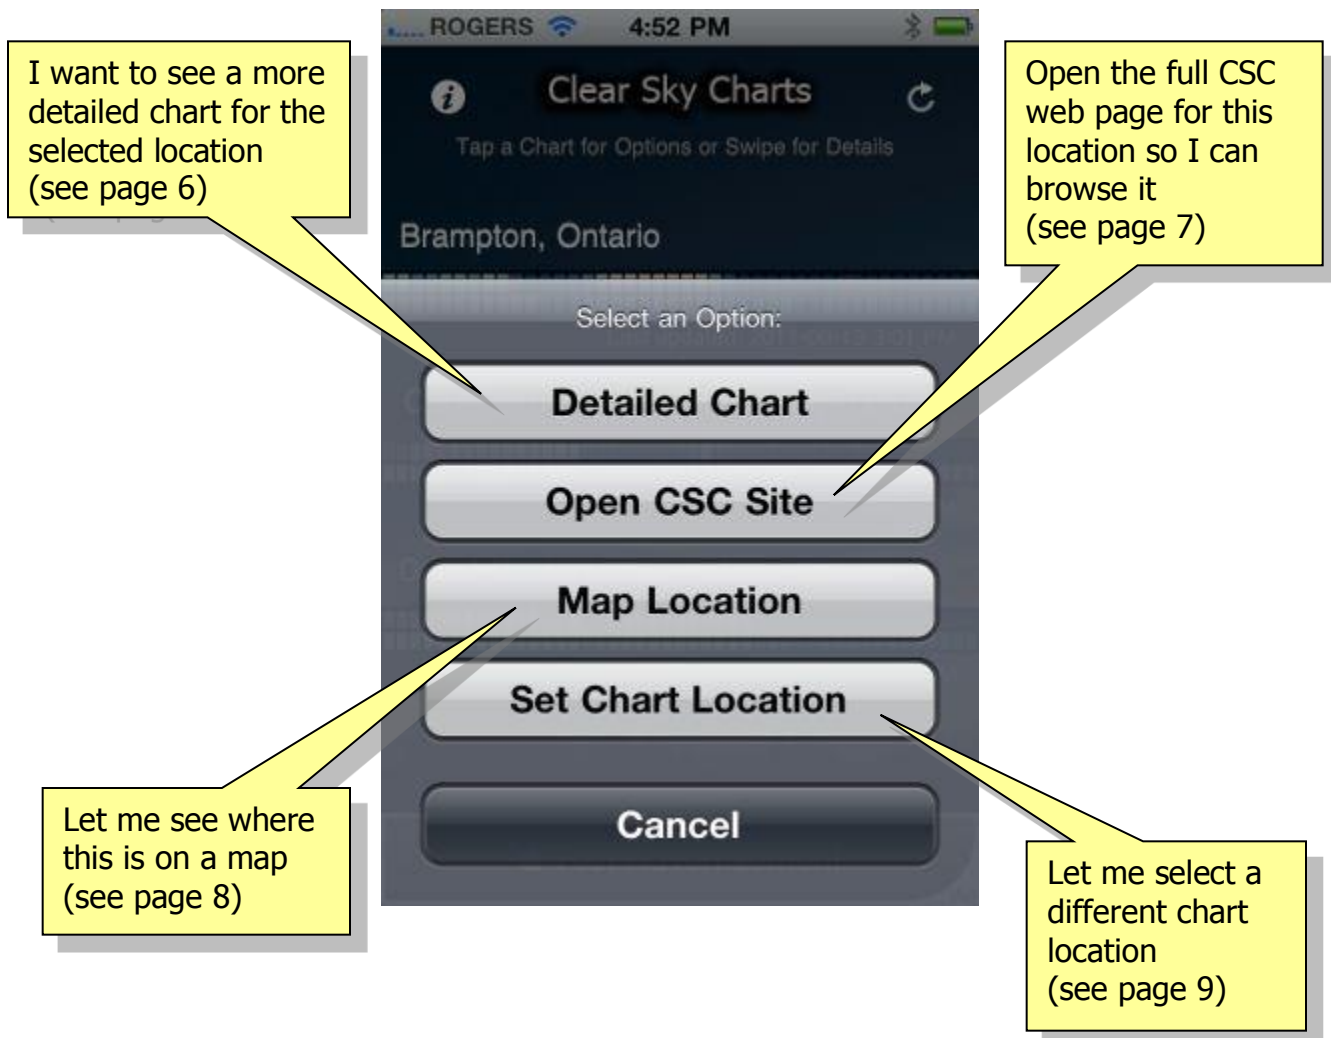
I want to see a more detailed chart for the selected location (see page 6)

ROGERS 4:52 PM

Clear Sky Charts

Tap a Chart for Options or Swipe for Details

Brampton, Ontario

Open the full CSC web page for this location so I can browse it (see page 7)

Select an Option:

Detailed Chart

Open CSC Site

Map Location

Set Chart Location

Cancel

Let me see where this is on a map (see page 8)

Let me select a different chart location (see page 9)